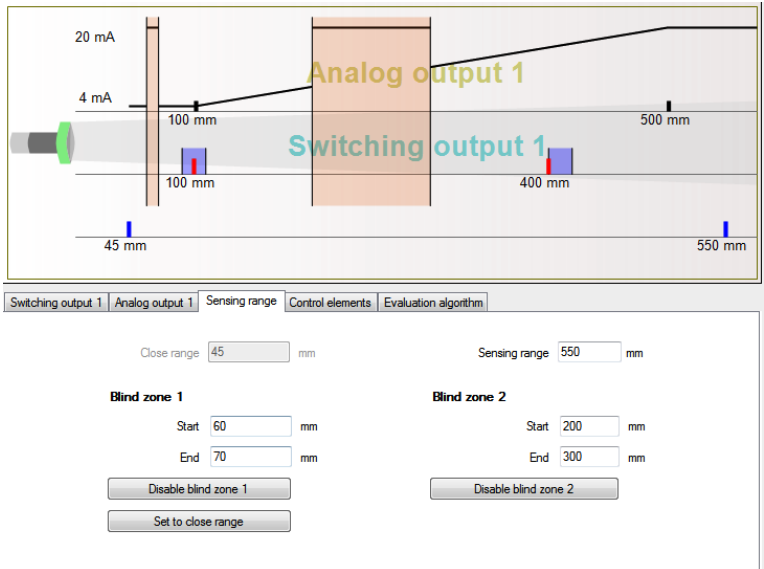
20 mA

4 mA

Analog output 1

100 mm

500 mm

Switching output 1

100 mm

400 mm

45 mm

550 mm

Switching output 1 | Analog output 1 | Sensing range | Control elements | Evaluation algorithm

Close range 45 mm

Sensing range 550 mm

Blind zone 1

Start 60 mm

End 70 mm

Disable blind zone 1

Set to close range

Blind zone 2

Start 200 mm

End 300 mm

Disable blind zone 2